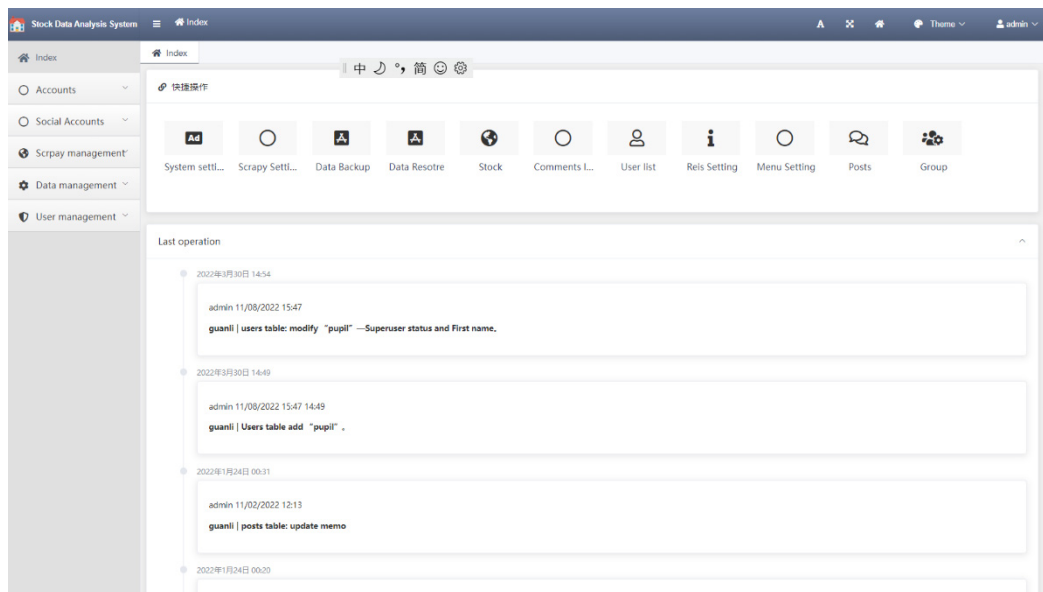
Stock Data Analysis System Index

A Theme admin

Index

Accounts

Social Accounts

Scrpay management

Data management

User management

Index

中 ☽ °, 简 ☺ ⚙

快捷操作

Ad

System setti... Scrapy Setti... Data Backup Data Resotre Stock Comments l... User list Reis Setting Menu Setting Posts Group

Last operation

2022年3月30日 14:54

admin 11/08/2022 15:47

guanli | users table: modify "pupil" —Superuser status and First name.

2022年3月30日 14:49

admin 11/08/2022 15:47 14:49

guanli | Users table add "pupil".

2022年1月24日 00:31

admin 11/02/2022 12:13

guanli | posts table: update memo

2022年1月24日 00:20